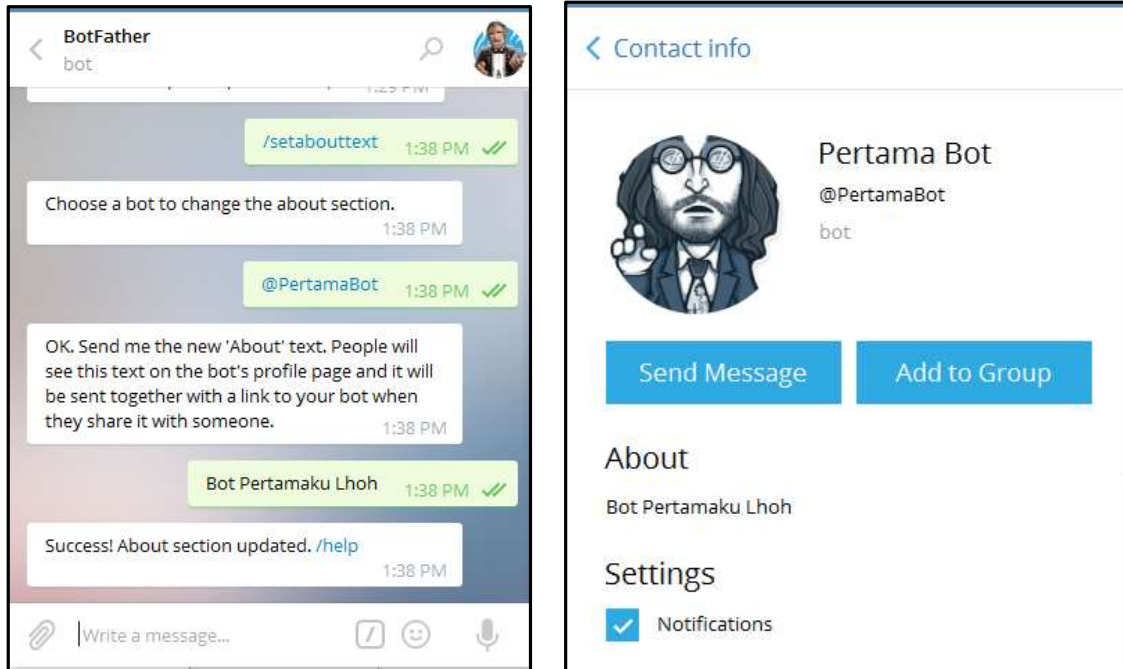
BotFather
bot

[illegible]

/setabouttext 1:38 PM

Choose a bot to change the about section. 1:38 PM

@PertamaBot 1:38 PM

OK. Send me the new 'About' text. People will see this text on the bot's profile page and it will be sent together with a link to your bot when they share it with someone. 1:38 PM

Bot Pertamaku Lhoh 1:38 PM

Success! About section updated. /help 1:38 PM

Write a message...

< Contact info

Pertama Bot
@PertamaBot
bot

Send Message
Add to Group

About
Bot Pertamaku Lhoh

Settings
Notifications